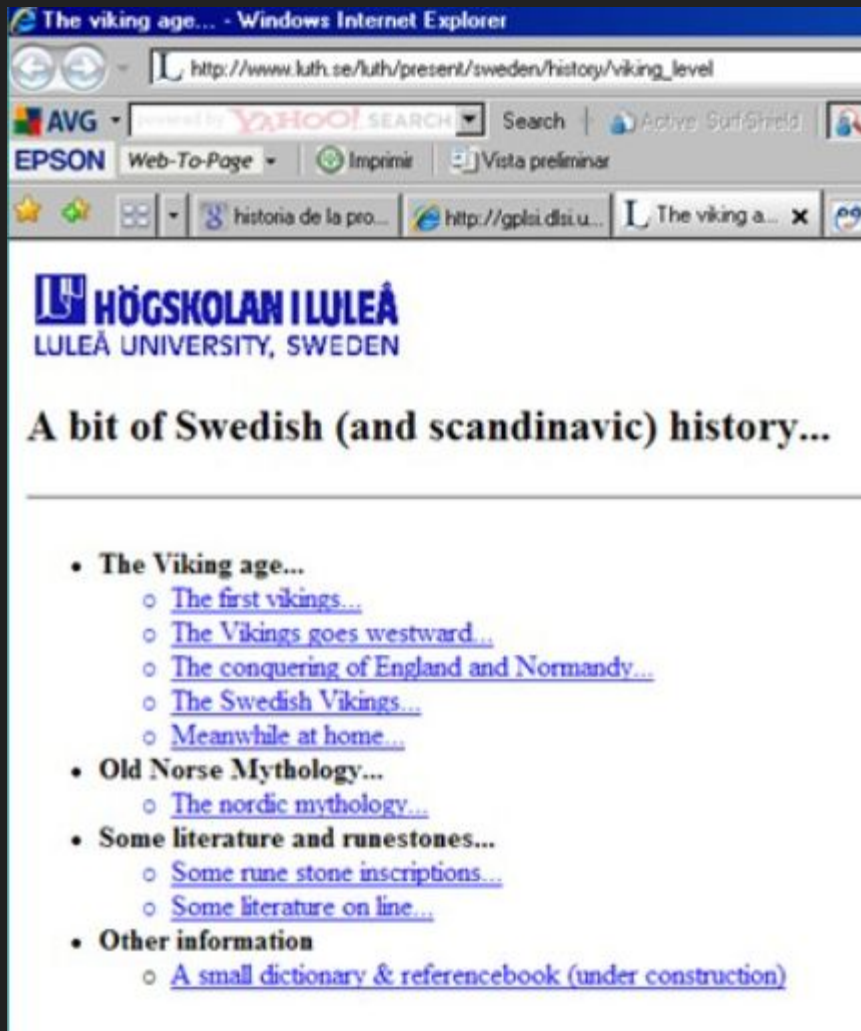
The viking age... - Windows Internet Explorer

http://www.luth.se/luth/present/sweden/history/viking_level

AVG powered by YAHOO! SEARCH Search Active SurfShield

EPSON Web-To-Page Imprimir Vista preliminar

historia de la pro... http://gplsi.dlsi.u... The viking a... ×

HÖGSKOLAN I LULEÅ
LULEÅ UNIVERSITY, SWEDEN

A bit of Swedish (and scandinavic) history...

- The Viking age...
  - The first vikings...
  - The Vikings goes westward...
  - The conquering of England and Normandy...
  - The Swedish Vikings...
  - Meanwhile at home...
- Old Norse Mythology...
  - The nordic mythology...
- Some literature and runestones...
  - Some rune stone inscriptions...
  - Some literature on line...
- Other information
  - A small dictionary & referencebook (under construction)